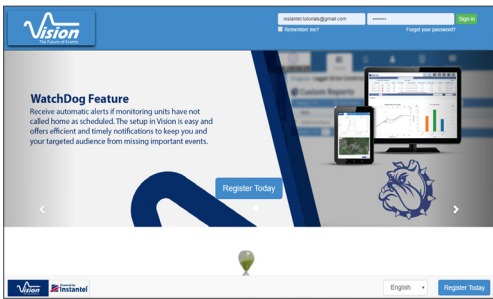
Vision
The Future of Events

instantel.tutorials@gmail.com
•••••••
Sign in
Remember me?
Forgot your password?

WatchDog Feature
Receive automatic alerts if monitoring units have not called home as scheduled. The setup in Vision is easy and offers efficient and timely notifications to keep you and your targeted audience from missing important events.

Custom Reports

Register Today

‹
›

Vision
Powered by Instantel

English
Register Today